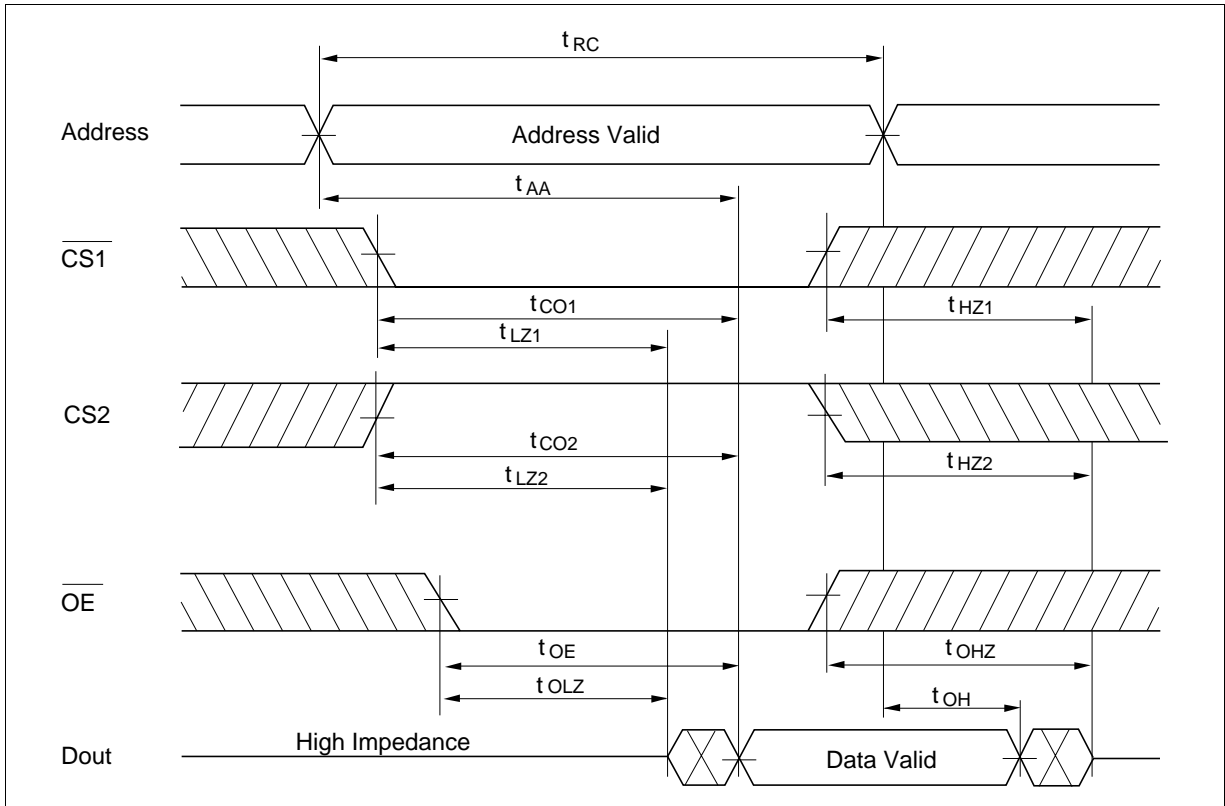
$t_{RC}$

Address

Address Valid

$t_{AA}$

$\overline{CS1}$

$t_{CO1}$

$t_{HZ1}$

$t_{LZ1}$

CS2

$t_{CO2}$

$t_{HZ2}$

$t_{LZ2}$

$\overline{OE}$

$t_{OE}$

$t_{OHZ}$

$t_{OLZ}$

$t_{OH}$

Dout

High Impedance

Data Valid